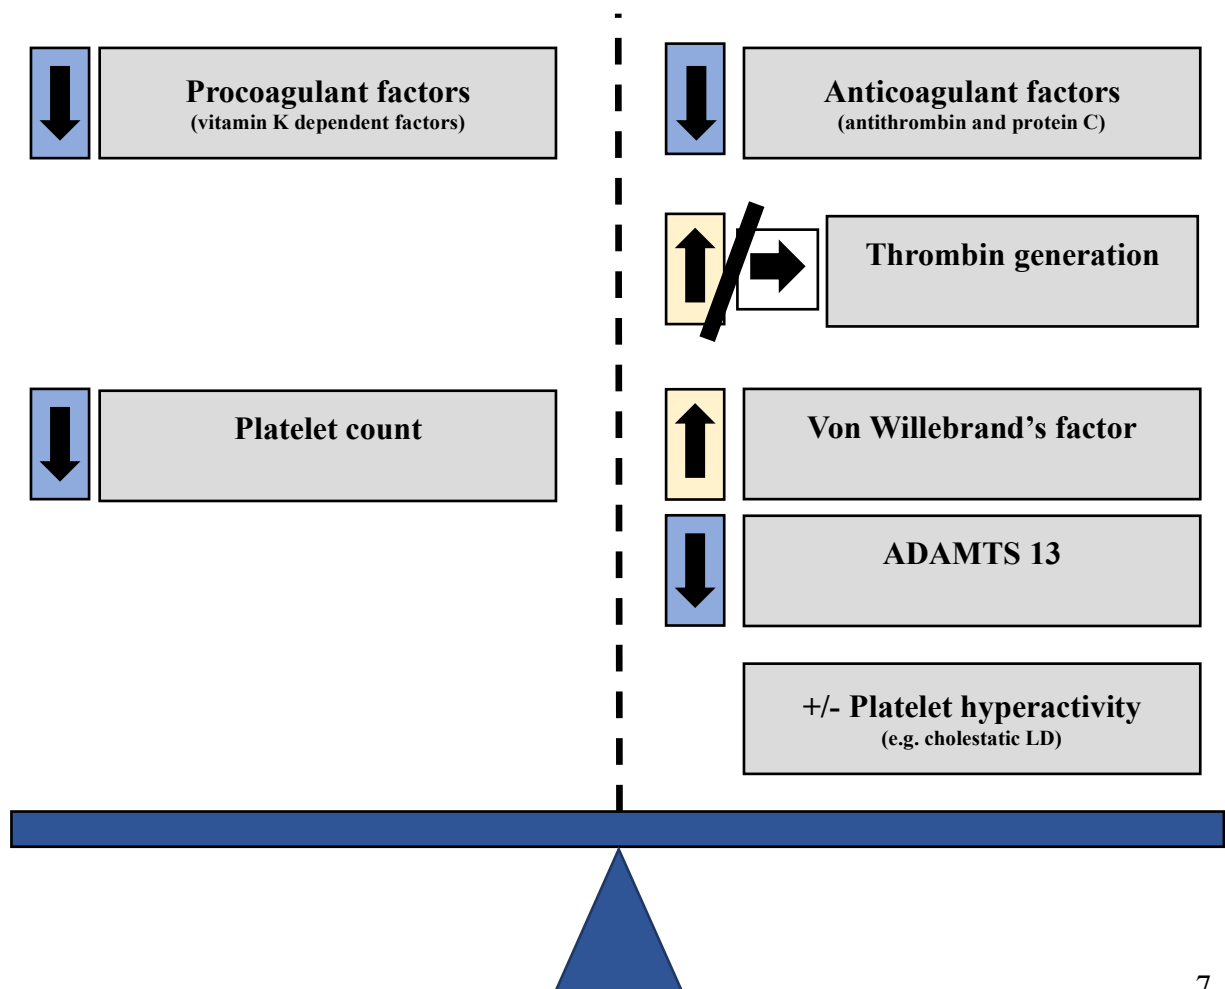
Procoagulant factors
(vitamin K dependent factors)

Anticoagulant factors
(antithrombin and protein C)

Thrombin generation

Platelet count

Von Willebrand’s factor

ADAMTS 13

+/- Platelet hyperactivity
(e.g. cholestatic LD)

7